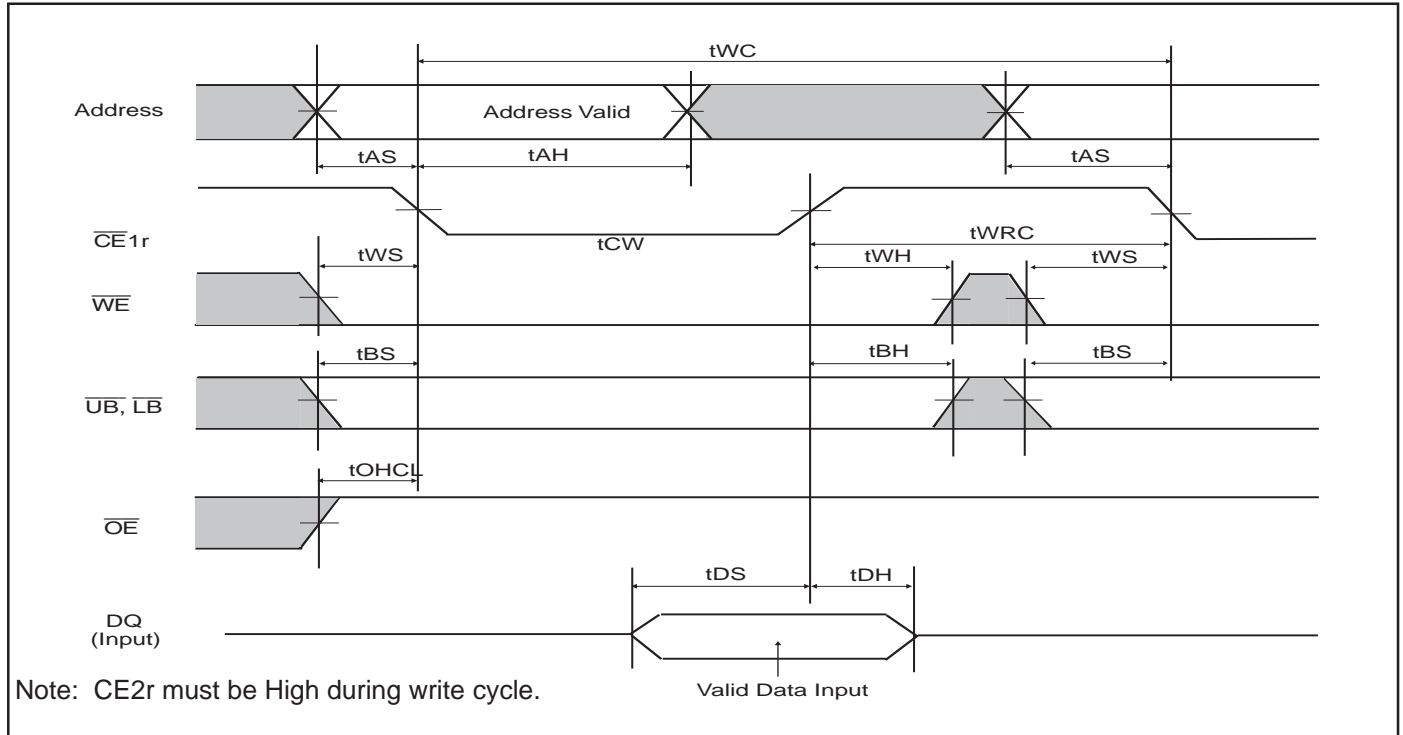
tWC

Address

Address Valid

tAS

tAH

tAS

$\overline{CE}$1r

tCW

tWRC

tWS

tWH

tWS

$\overline{WE}$

tBS

tBH

tBS

$\overline{UB}$, $\overline{LB}$

tOHCL

$\overline{OE}$

tDS

tDH

DQ (Input)

Valid Data Input

Note: CE2r must be High during write cycle.